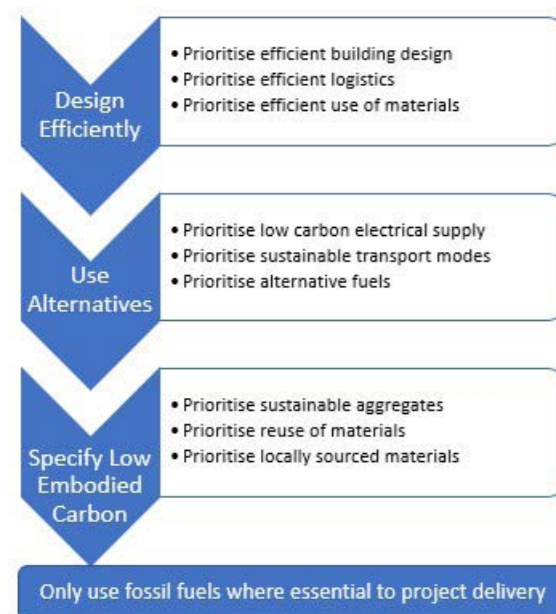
Design Efficiently

• Prioritise efficient building design
• Prioritise efficient logistics
• Prioritise efficient use of materials

Use Alternatives

• Prioritise low carbon electrical supply
• Prioritise sustainable transport modes
• Prioritise alternative fuels

Specify Low Embodied Carbon

• Prioritise sustainable aggregates
• Prioritise reuse of materials
• Prioritise locally sourced materials

Only use fossil fuels where essential to project delivery